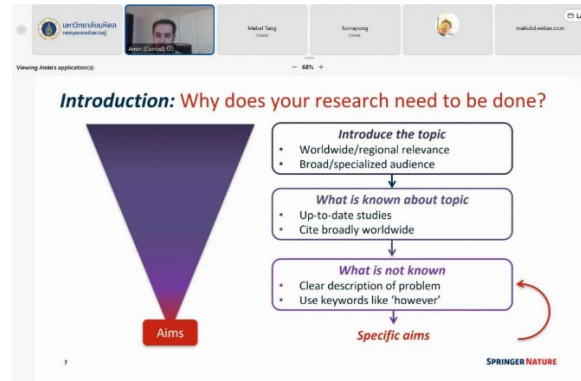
มหาวิทยาลัยมหิดล
Amin (Cancel)
Mabel Tang
Cohost
Somapong
Cohost
malkdol.webex.com
Viewing Amin's application(s)
− 68% +

Introduction: Why does your research need to be done?

Introduce the topic
• Worldwide/regional relevance
• Broad/specialized audience

What is known about topic
• Up-to-date studies
• Cite broadly worldwide

What is not known
• Clear description of problem
• Use keywords like 'however'

Specific aims

Aims

7

SPRINGER NATURE